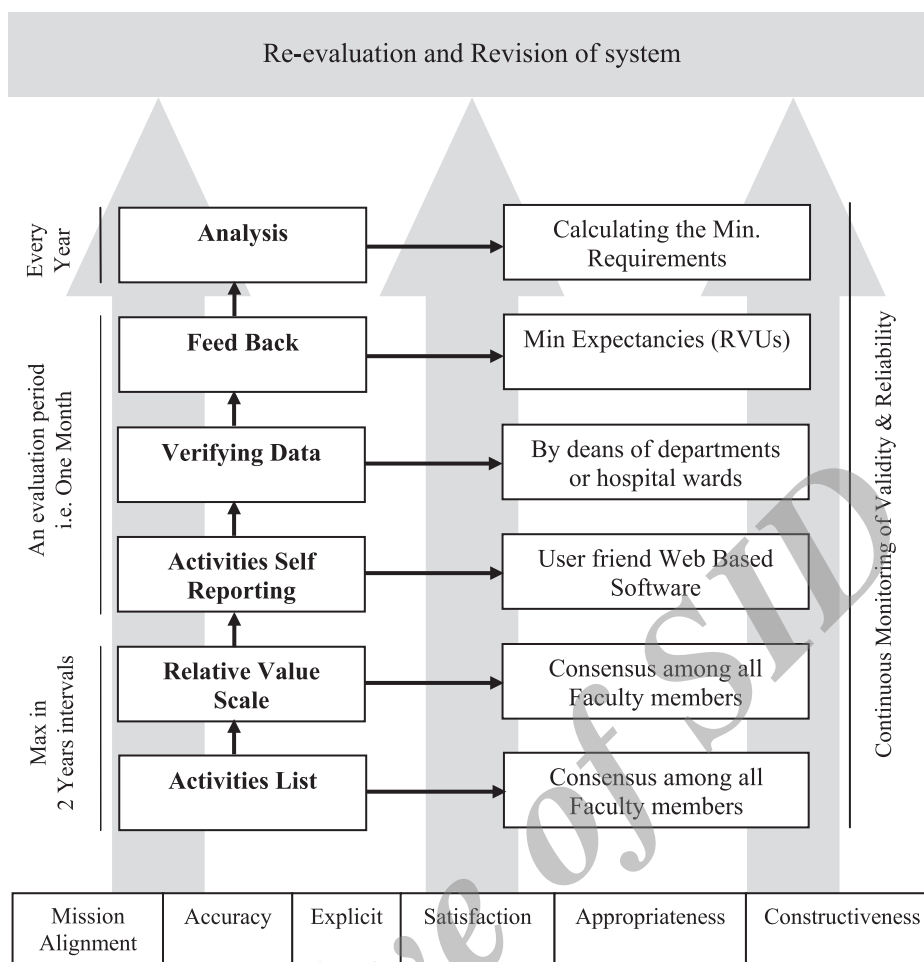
Re-evaluation and Revision of system

Every Year

Analysis

Calculating the Min. Requirements

An evaluation period i.e. One Month

Feed Back

Min Expectancies (RVUs)

Verifying Data

By deans of departments or hospital wards

Activities Self Reporting

User friend Web Based Software

Max in 2 Years intervals

Relative Value Scale

Consensus among all Faculty members

Activities List

Consensus among all Faculty members

Continuous Monitoring of Validity & Reliability

| Mission Alignment | Accuracy | Explicit | Satisfaction | Appropriateness | Constructiveness |
|---|---|---|---|---|---|

Archive of SID